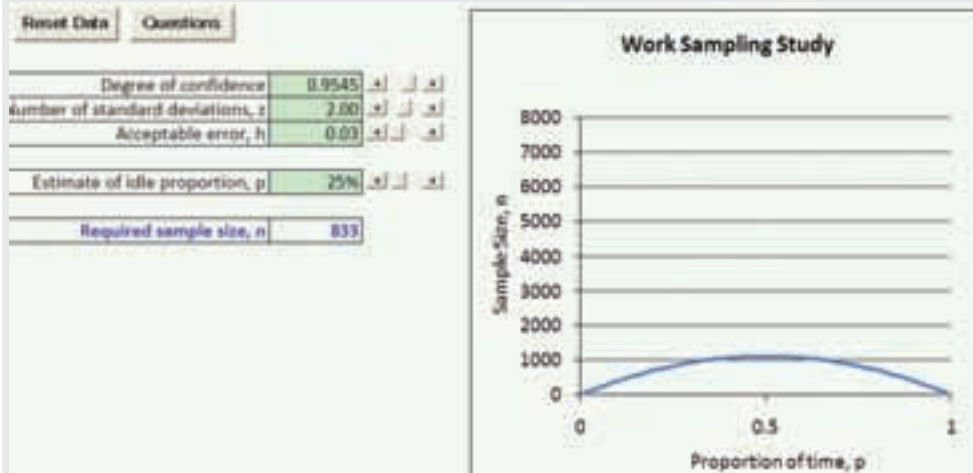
Reset Data

Questions

| | |
|---|---|
| Degree of confidence | 0.9545 |
| Number of standard deviations, z | 2.00 |
| Acceptable error, h | 0.03 |

| | |
|---|---|
| Estimate of idle proportion, p | 25% |

| | |
|---|---|
| Required sample size, n | 833 |

Work Sampling Study

Sample Size, n

8000
7000
6000
5000
4000
3000
2000
1000
0

0
0.5
1

Proportion of time, p